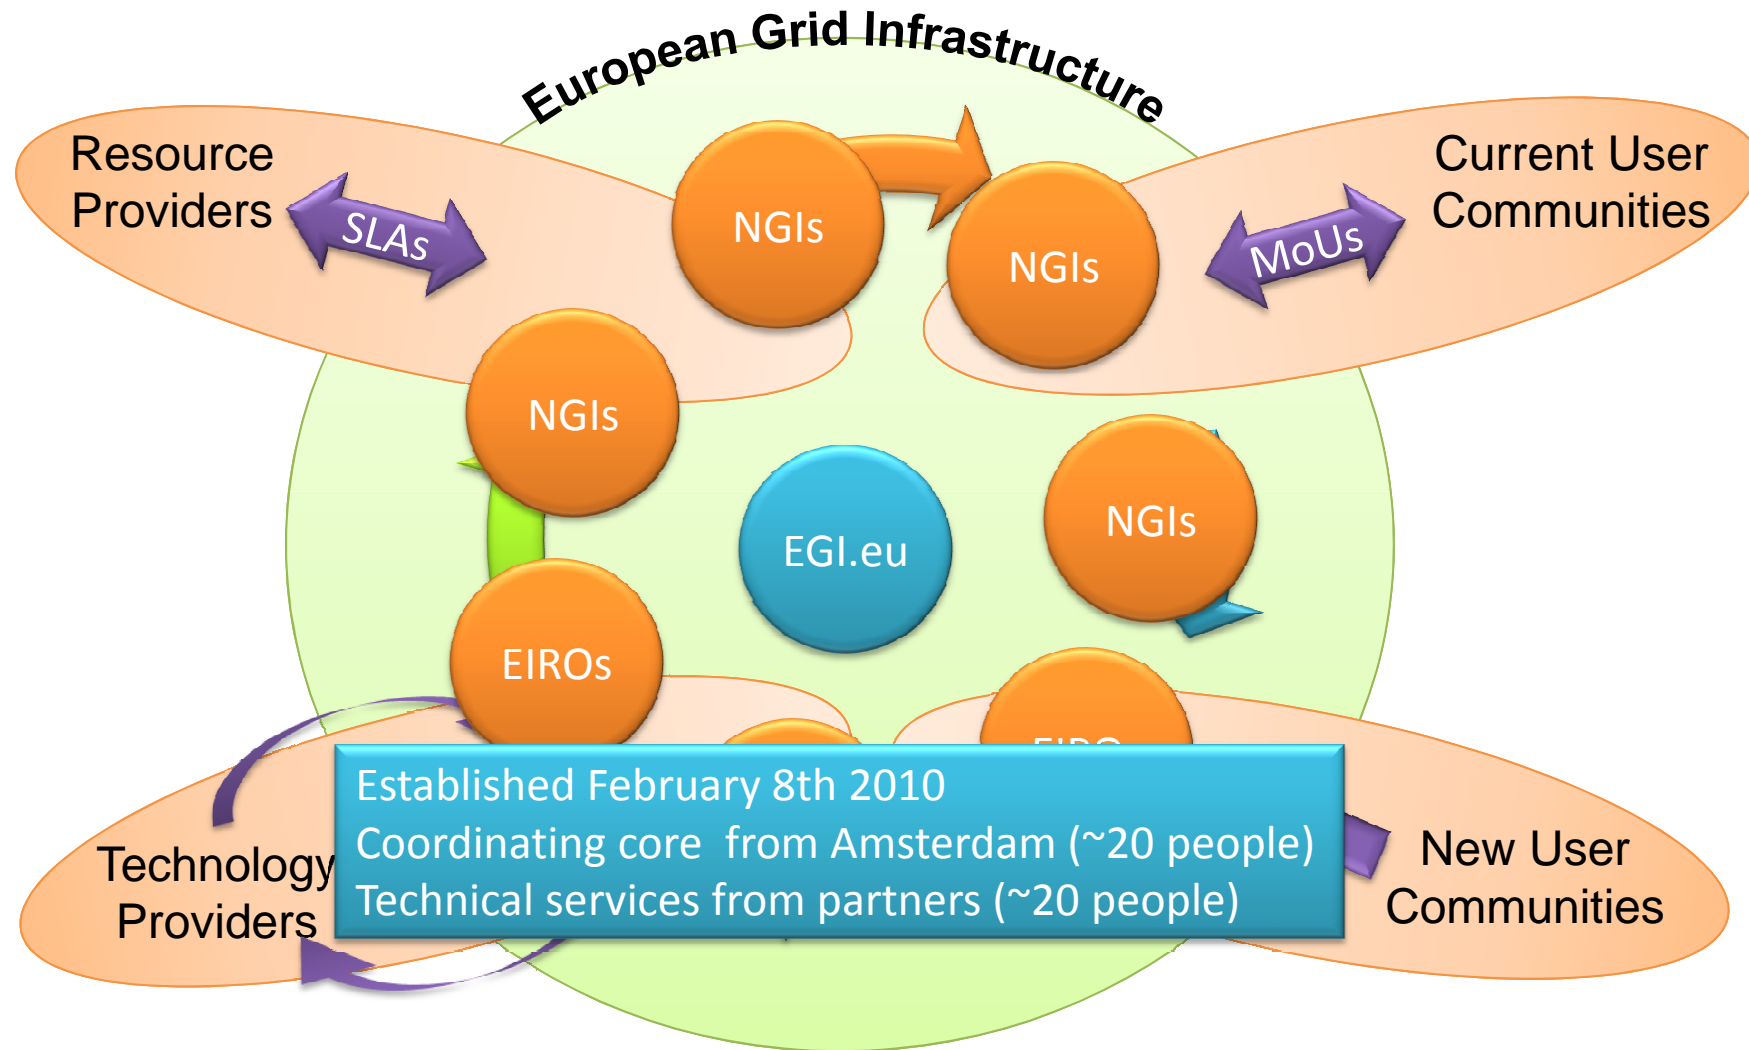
European Grid Infrastructure

Resource Providers

SLAs

NGIs

NGIs

MoUs

Current User Communities

NGIs

EGI.eu

NGIs

EIROs

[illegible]

Established February 8th 2010
Coordinating core from Amsterdam (~20 people)
Technical services from partners (~20 people)

Technology Providers

New User Communities